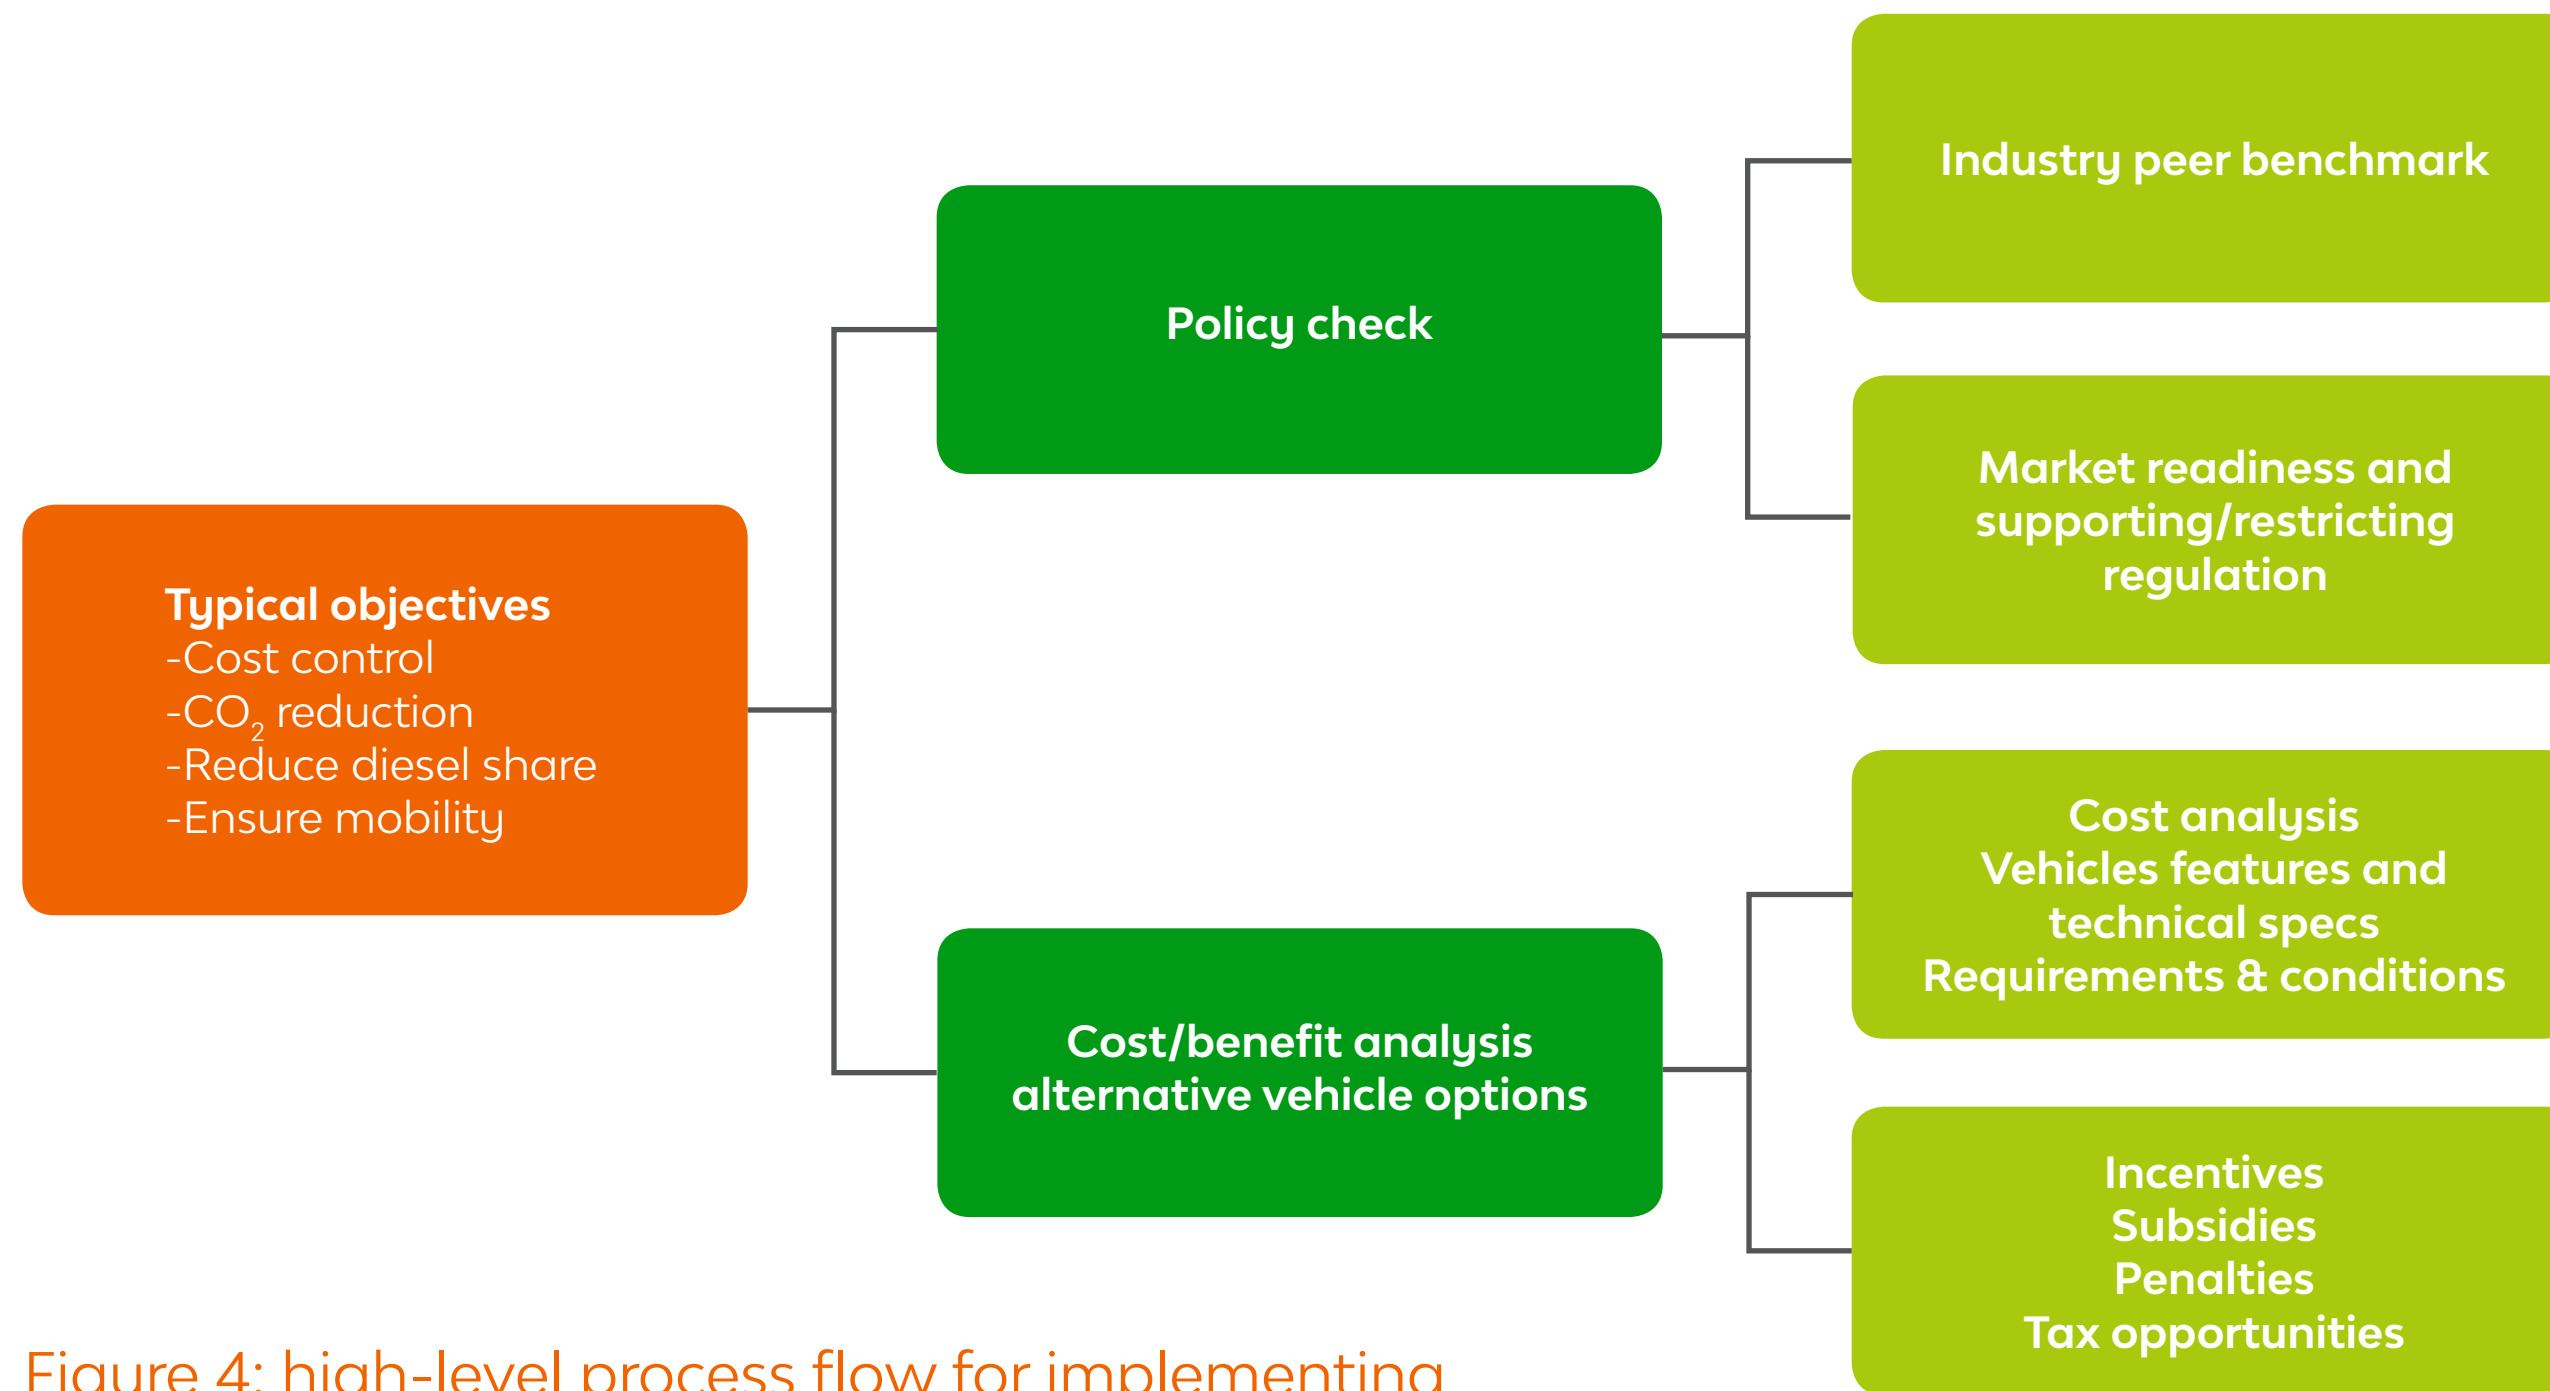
Typical objectives
-Cost control
-$CO_2$ reduction
-Reduce diesel share
-Ensure mobility

Policy check

Cost/benefit analysis alternative vehicle options

Industry peer benchmark

Market readiness and supporting/restricting regulation

Cost analysis
Vehicles features and technical specs
Requirements & conditions

Incentives
Subsidies
Penalties
Tax opportunities

Figure 4: high-level process flow for implementing